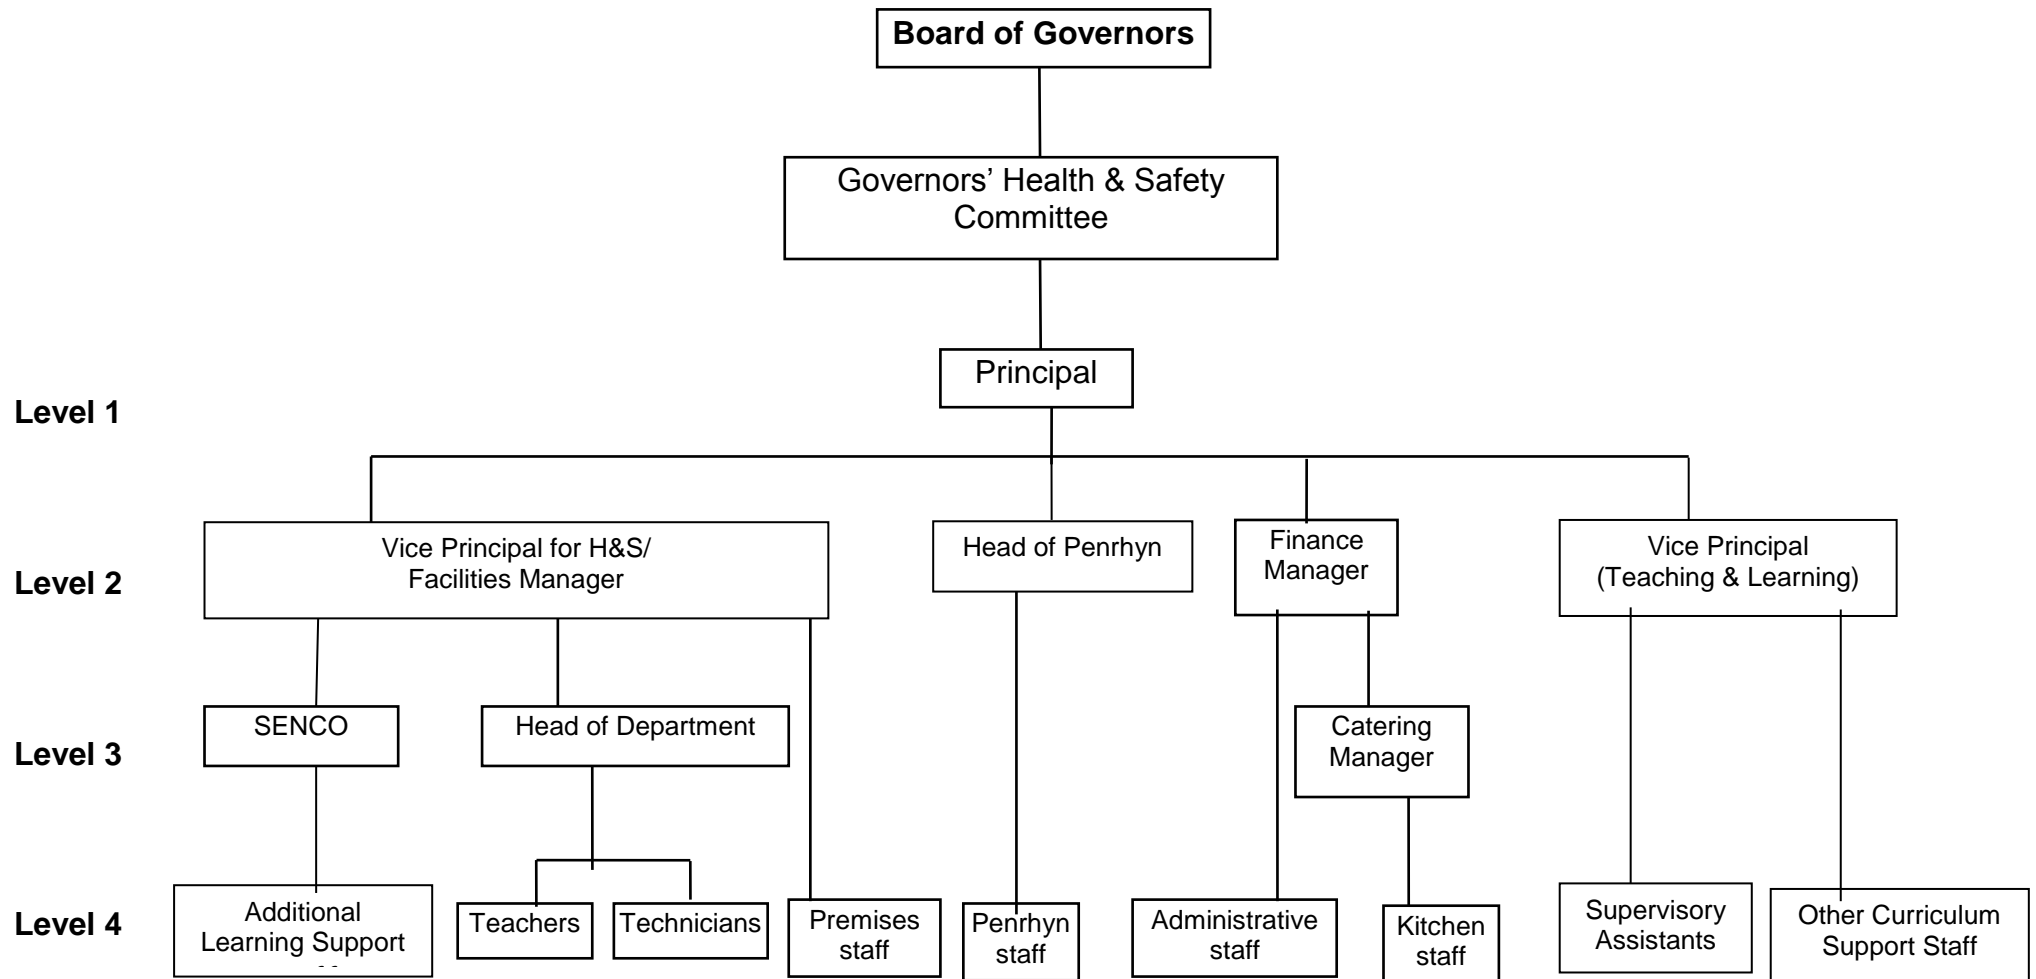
Board of Governors

Governors' Health & Safety Committee

Principal

Level 1

Level 2

Level 3

Level 4

Vice Principal for H&S/ Facilities Manager

Head of Penrhyn

Finance Manager

Vice Principal (Teaching & Learning)

SENCO

Head of Department

Catering Manager

Additional Learning Support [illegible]

Teachers

Technicians

Premises staff

Penrhyn staff

Administrative staff

Kitchen staff

Supervisory Assistants

Other Curriculum Support Staff